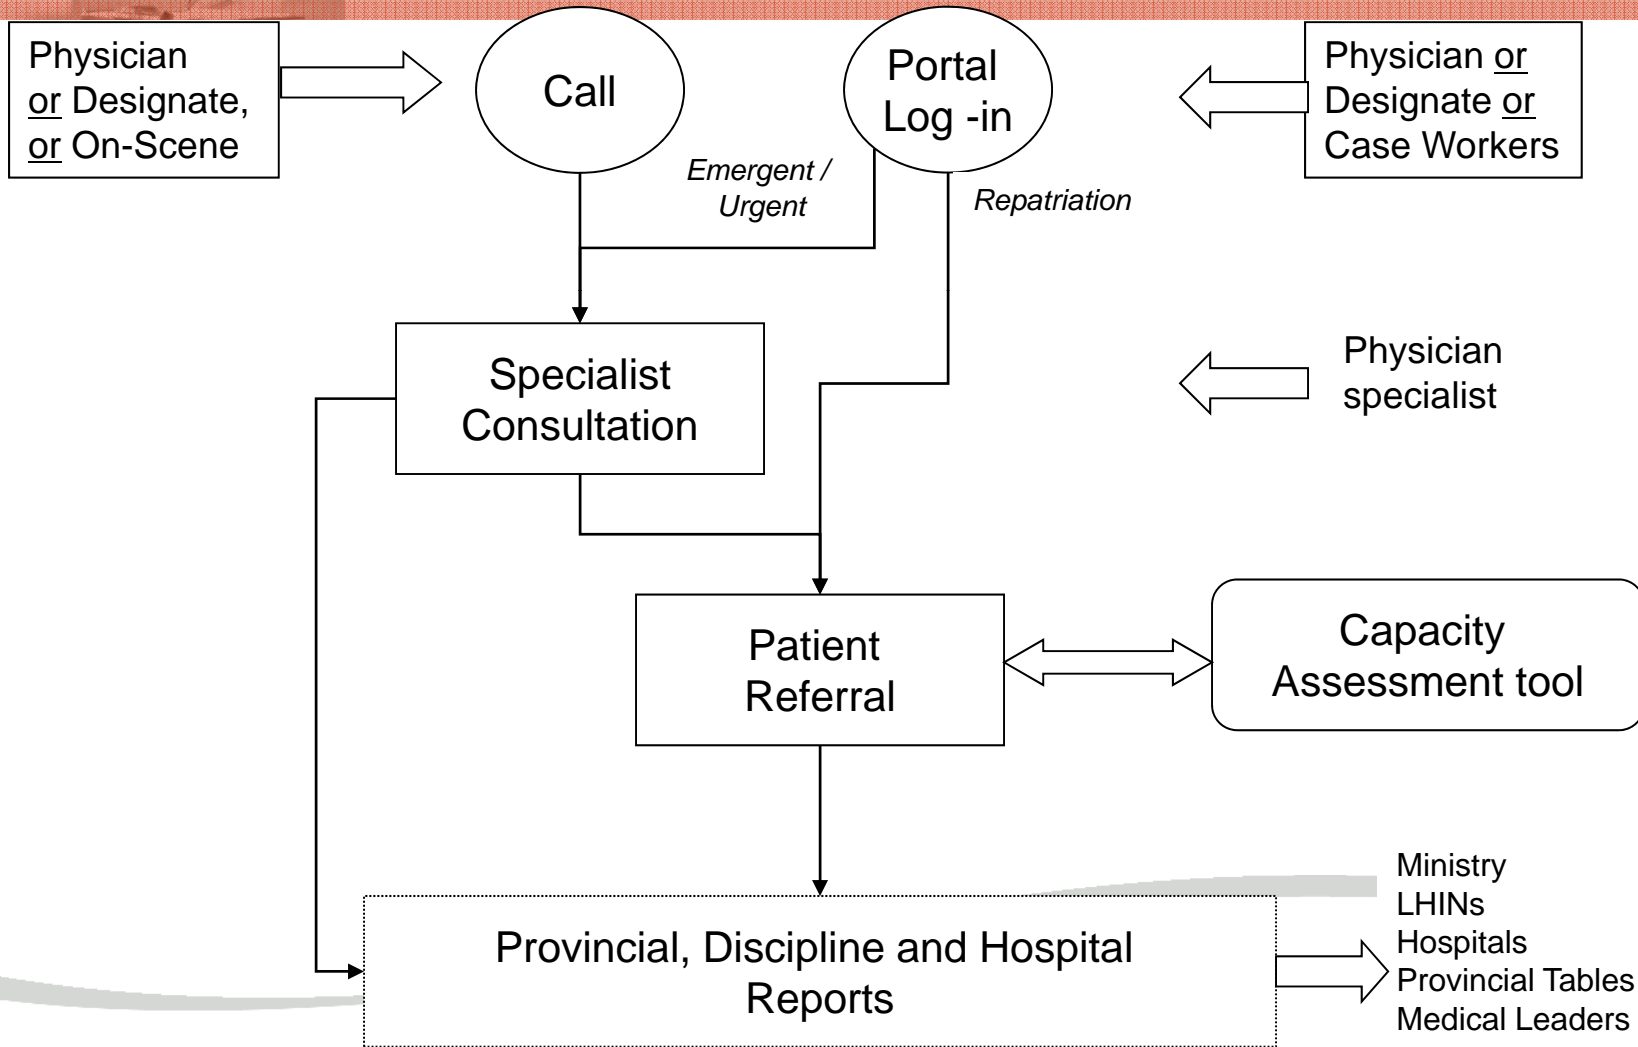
Physician or Designate, or On-Scene

Call

Portal Log -in

Physician or Designate or Case Workers

Emergent / Urgent

Repatriation

Specialist Consultation

Physician specialist

Patient Referral

Capacity Assessment tool

Provincial, Discipline and Hospital Reports

Ministry
LHINs
Hospitals
Provincial Tables
Medical Leaders